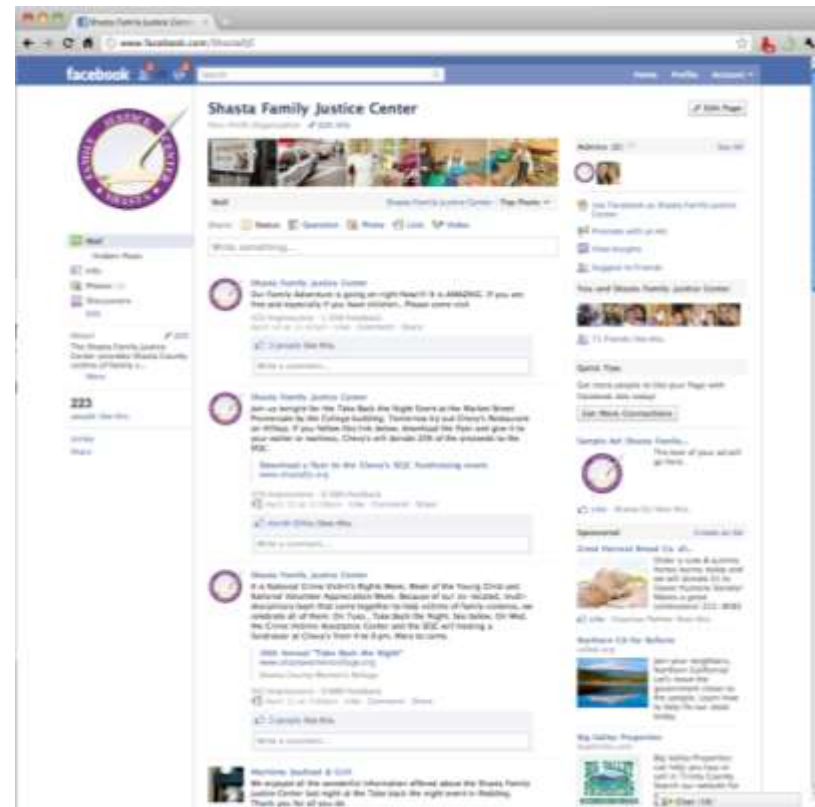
Shasta Family Justice Cen

www.facebook.com/ShastaFJC

facebook

Home Profile Account

Shasta Family Justice Center

Non-Profit Organization

Edit Page

Wall

Shasta Family Justice Center · Top Posts

Share: Status Question Photo Link Video

Write something...

Wall

Info

Photos

Discussions

223

people like this

Shasta Family Justice Center

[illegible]

Write a comment...

Shasta Family Justice Center

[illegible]

Download a flyer to the Chevy's SCJC fundraising event

Write a comment...

Shasta Family Justice Center

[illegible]

16th Annual "Take Back the Night"

Write a comment...

Marlene Seafood & Grill

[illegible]

Admins

See All

Promote with an Ad

View Insights

Suggest to Friends

You and Shasta Family Justice Center

Quick Tips

Get More Connections

Sample Ad: Shasta Family...

Sponsored

Great Harvest Bread Co.

Northern CA for Reform

Big Valley Properties

Chat